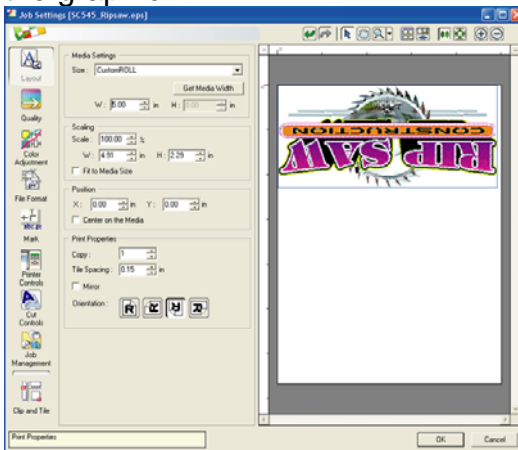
Job Settings [SC545_Ripsaw.eps]

Layout
Quality
Color Adjustment
File Format
Mark
Printer Controls
Cut Controls
Job Management
Clip and Tile

Media Settings
Size: CustomROLL
Get Media Width
W: 5.00 in H: 0.00 in

Scaling
Scale: 100.00 %
W: 4.91 in H: 2.29 in
Fit to Media Size

Position
X: 0.00 in Y: 0.00 in
Center on the Media

Print Properties
Copy: 1
Tile Spacing: 0.15 in
Mirror
Orientation:

RIP SAW
CONSTRUCTION

Print Properties
OK
Cancel